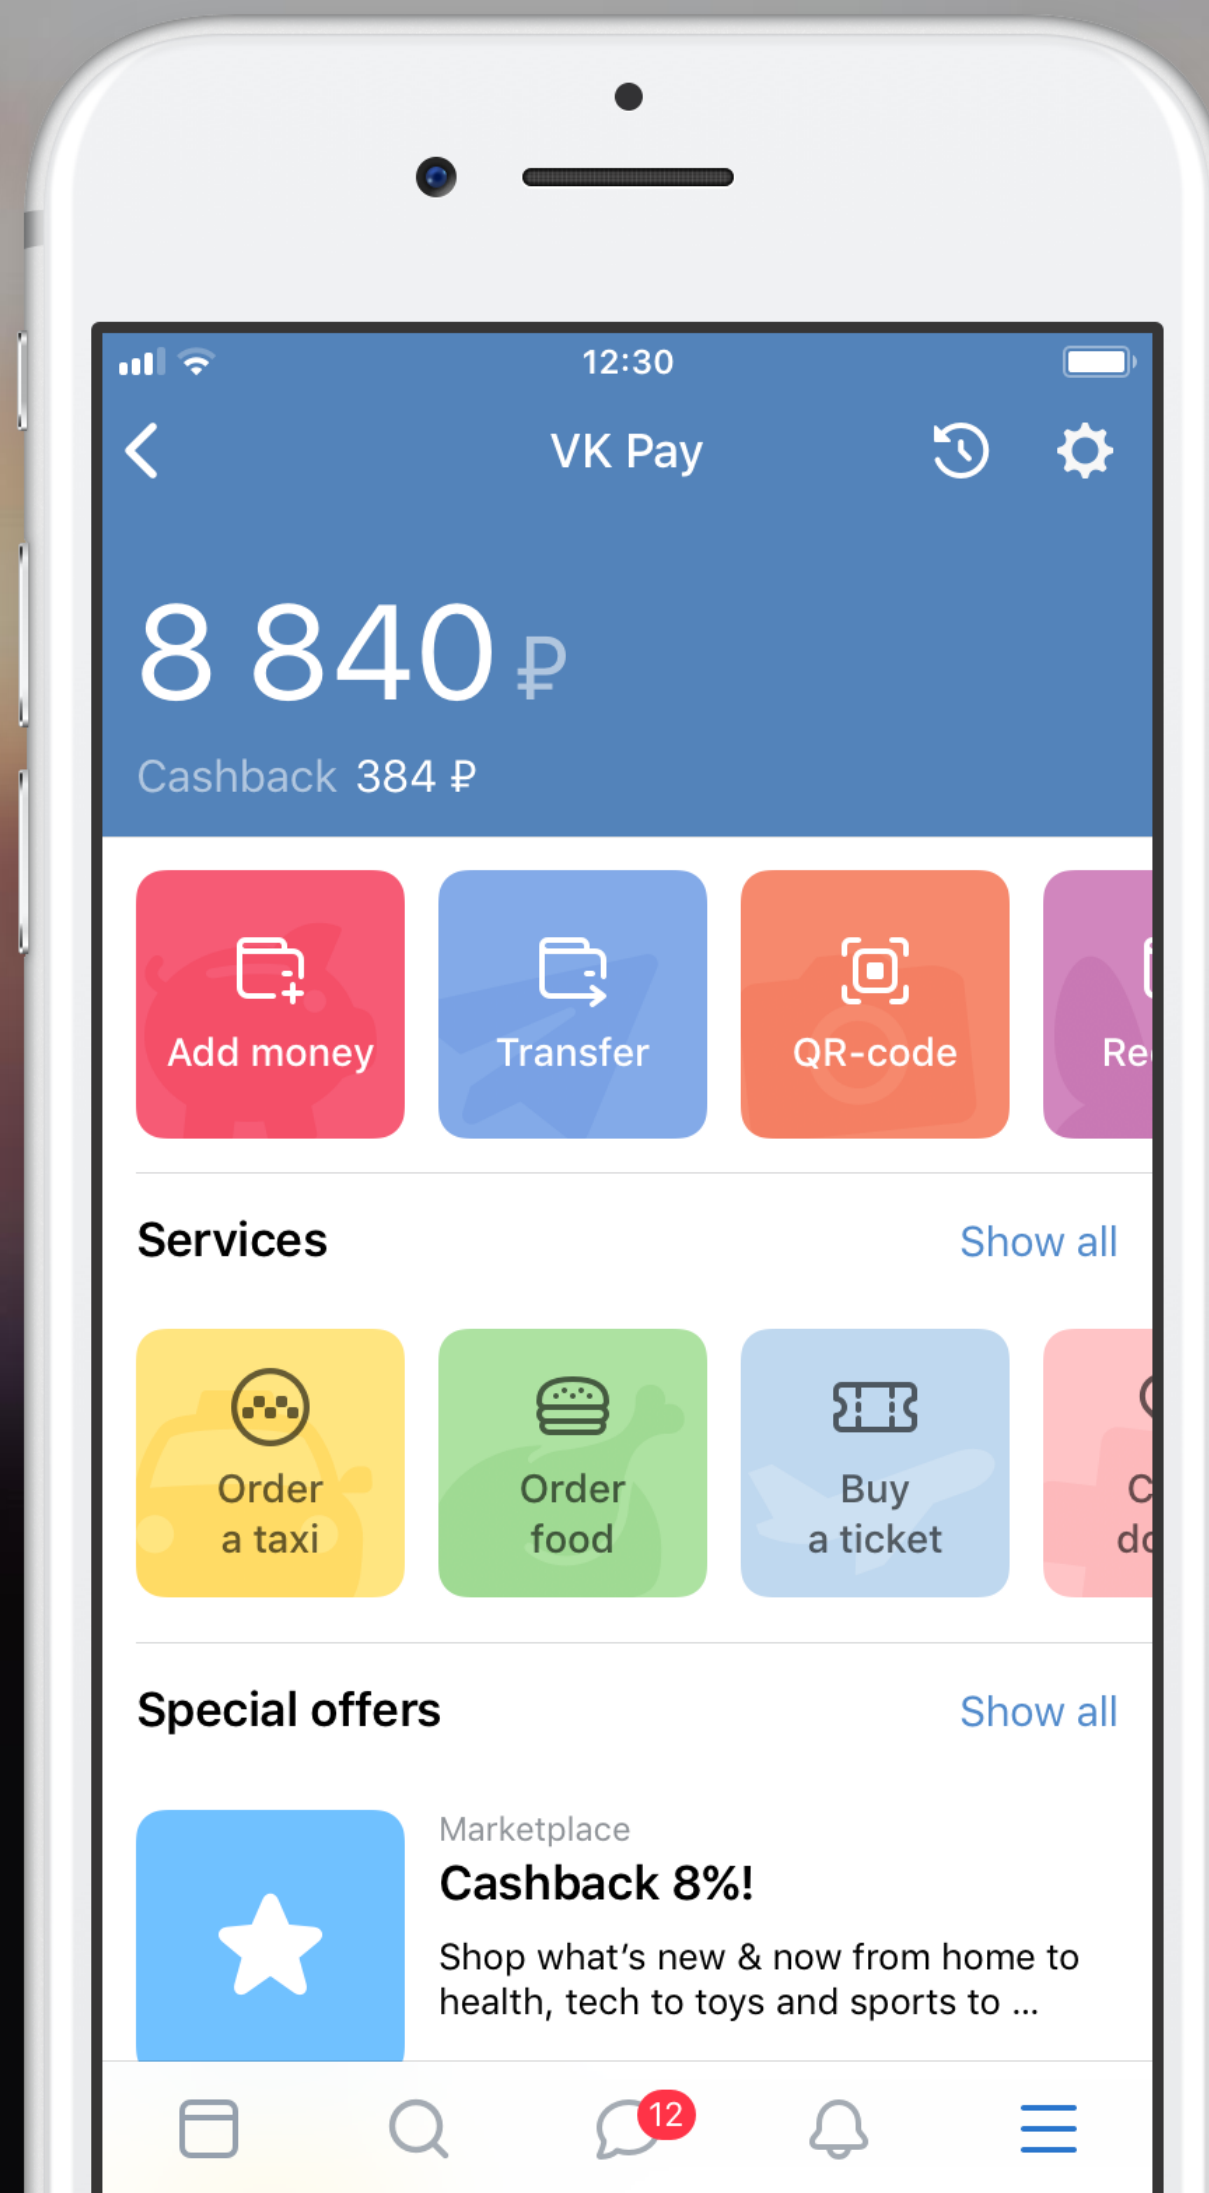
12:30

VK Pay

8 840 ₽

Cashback 384 ₽

Add money

Transfer

QR-code

Re

Services

Show all

Order a taxi

Order food

Buy a ticket

C d

Special offers

Show all

Marketplace

Cashback 8%!

Shop what’s new & now from home to health, tech to toys and sports to ...

12